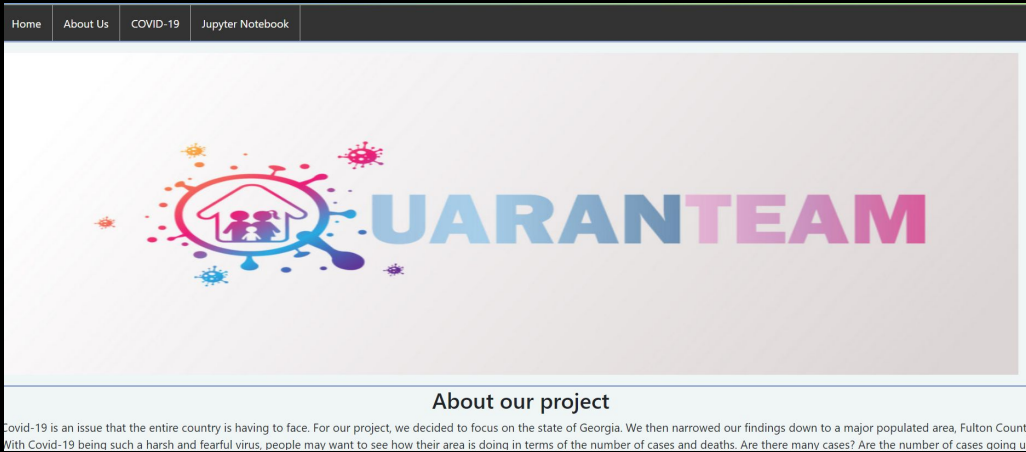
Home | About Us | COVID-19 | Jupyter Notebook

UARANTEAM

About our project

Covid-19 is an issue that the entire country is having to face. For our project, we decided to focus on the state of Georgia. We then narrowed our findings down to a major populated area, Fulton Count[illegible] With Covid-19 being such a harsh and fearful virus, people may want to see how their area is doing in terms of the number of cases and deaths. Are there many cases? Are the number of cases going u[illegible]